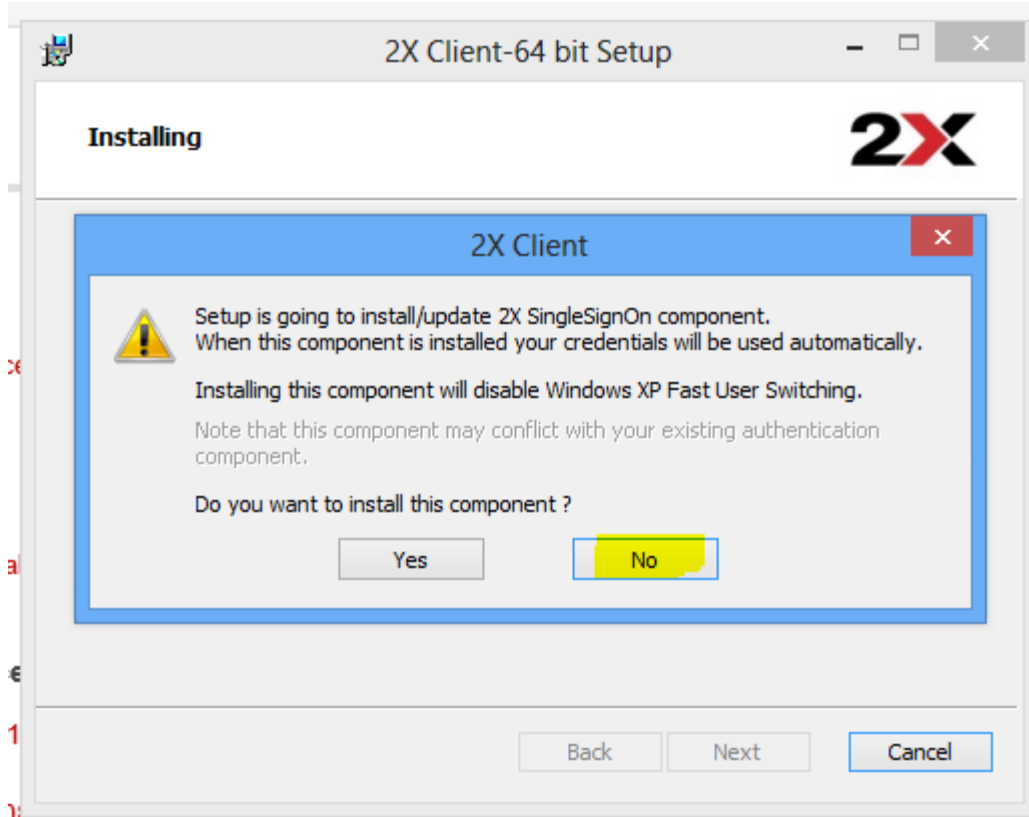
2X Client-64 bit Setup

Installing

2X

2X Client

Setup is going to install/update 2X SingleSignOn component.
When this component is installed your credentials will be used automatically.

Installing this component will disable Windows XP Fast User Switching.

Note that this component may conflict with your existing authentication component.

Do you want to install this component ?

Yes

No

Back

Next

Cancel